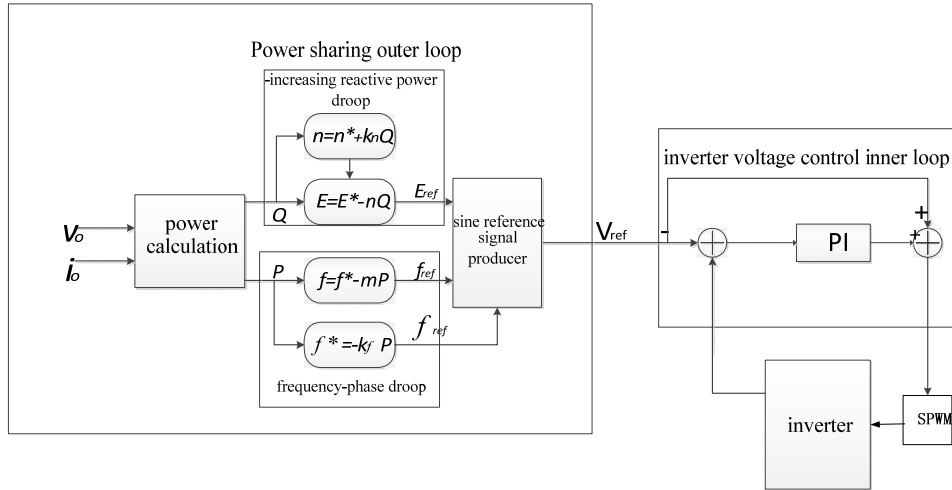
Power sharing outer loop

-increasing reactive power droop

$n=n^{*}+k_{n}Q$

$E=E^{*}-nQ$

$E_{ref}$

$Q$

$V_o$

$i_o$

power calculation

$P$

$f=f^{*}-mP$

$f_{ref}$

$f^{*}=-k_{f}\ P$

$f_{ref}$

frequency-phase droop

sine reference signal producer

$V_{ref}$

inverter voltage control inner loop

-

PI

+

+

inverter

SPWM